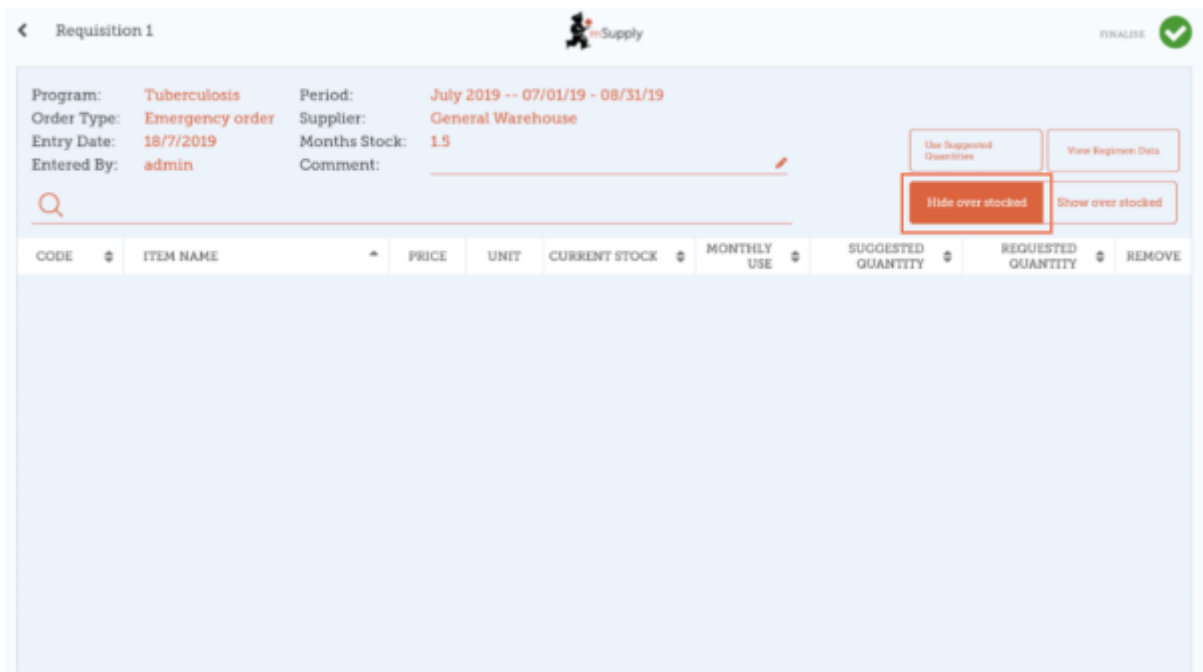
Requisition 1

mSupply

FINALISE

Program: Tuberculosis
Order Type: Emergency order
Entry Date: 18/7/2019
Entered By: admin

Period: July 2019 -- 07/01/19 - 08/31/19
Supplier: General Warehouse
Months Stock: 1.5
Comment:

Use Suggested Quantities

View Regimen Data

Hide over stocked

Show over stocked

| CODE | ITEM NAME | PRICE | UNIT | CURRENT STOCK | MONTHLY USE | SUGGESTED QUANTITY | REQUESTED QUANTITY | REMOVE |
|---|---|---|---|---|---|---|---|---|